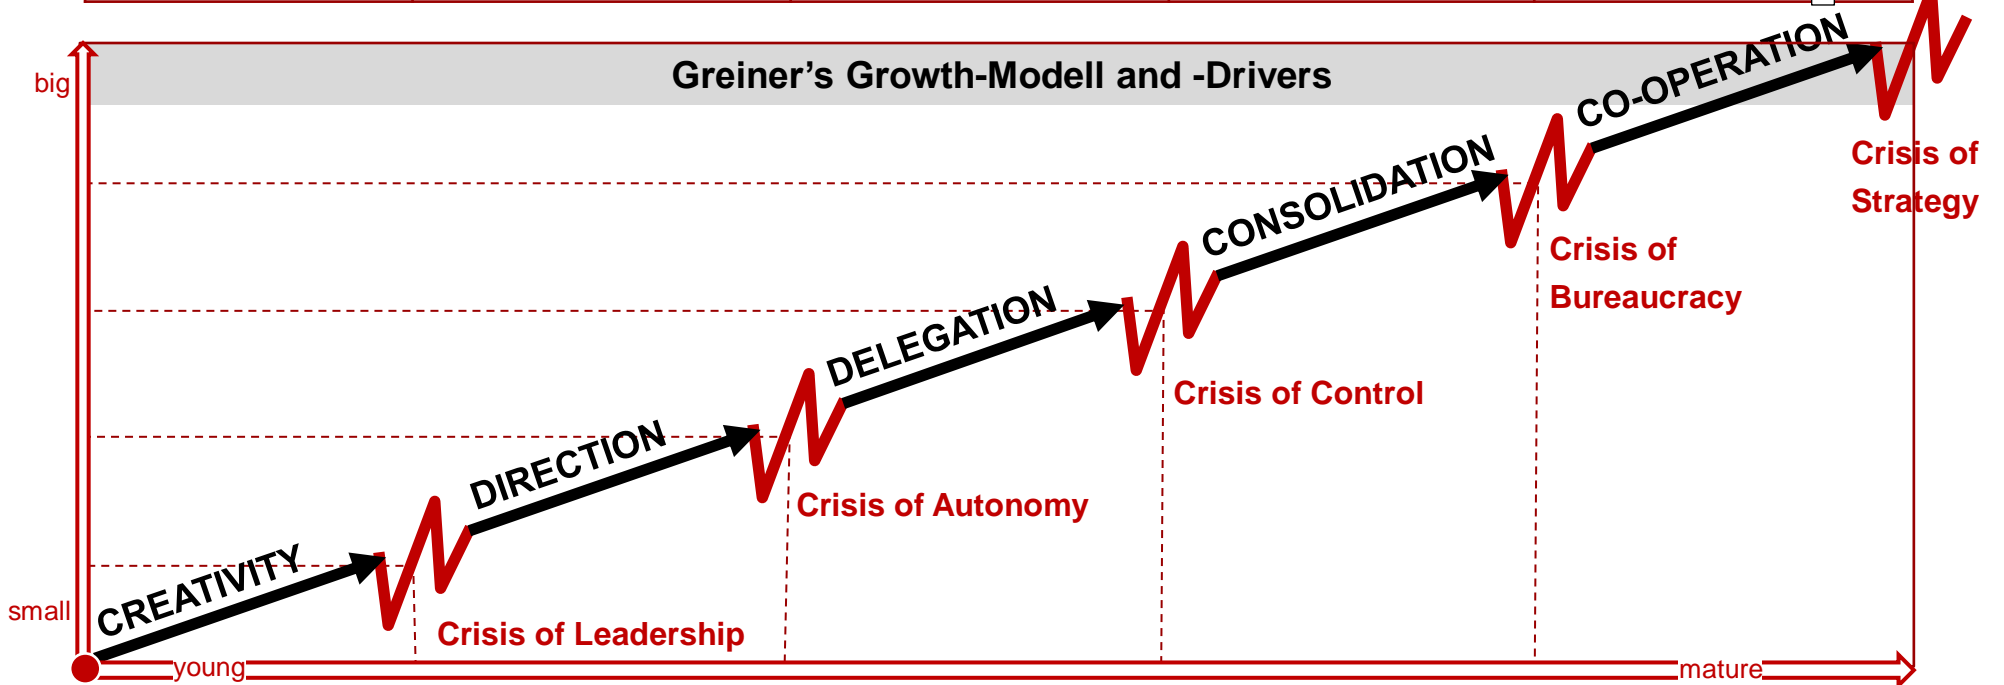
Greiner's Growth-Modell and -Drivers

big

small

young

mature

CREATIVITY

Crisis of Leadership

DIRECTION

Crisis of Autonomy

DELEGATION

Crisis of Control

CONSOLIDATION

Crisis of Bureaucracy

CO-OPERATION

Crisis of Strategy